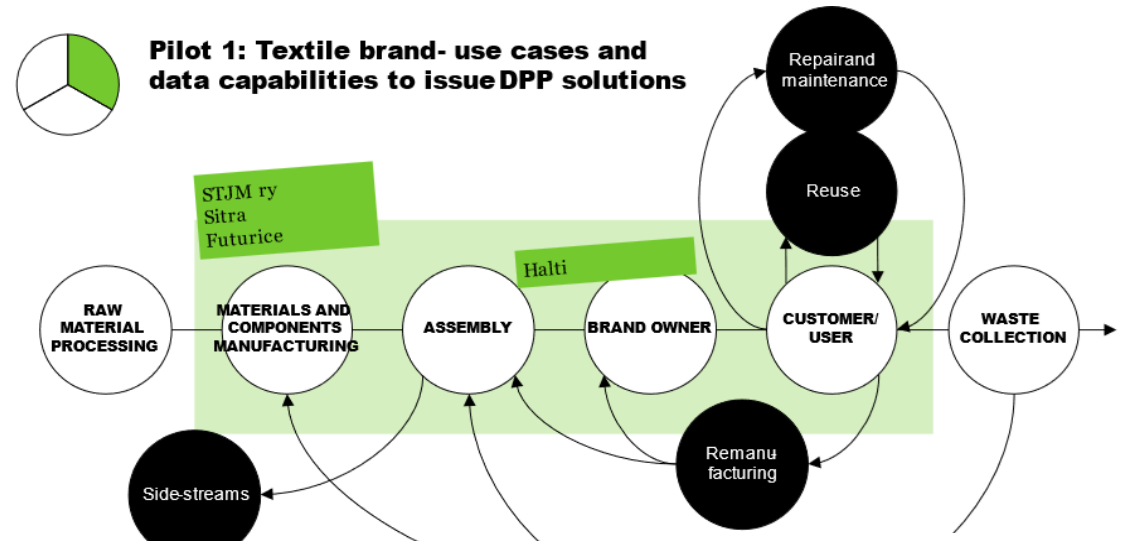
Pilot 1: Textile brand- use cases and data capabilities to issue DPP solutions

Repairand maintenance

Reuse

STJM ry
Sitra
Futurice

Halti

RAW MATERIAL PROCESSING

MATERIALS AND COMPONENTS MANUFACTURING

ASSEMBLY

BRAND OWNER

CUSTOMER/ USER

WASTE COLLECTION

Remanu facturing

Side-streams